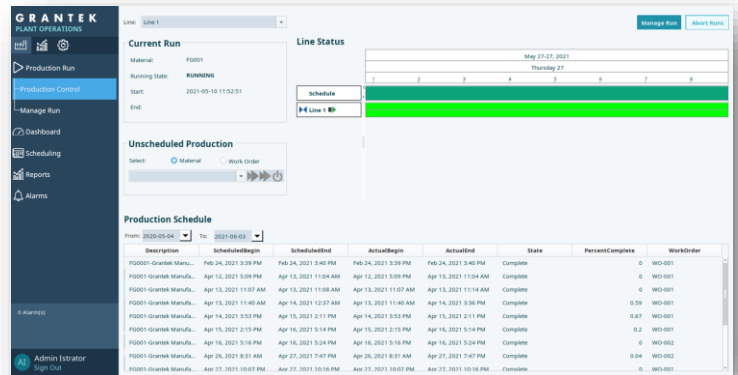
GRANTEK
PLANT OPERATIONS

Production Run
Production Control
Manage Run
Dashboard
Scheduling
Reports
Alarms

0 Alarm(s)

AI Admin Istrator
Sign Out

Line: Line 1

Manage Run
Abort Runs

Current Run
Material: FG001
Running State: RUNNING
Start: 2021-05-10 11:52:51
End:

Line Status
May 27-27, 2021
Thursday 27
1 2 3 4 5 6 7 8
Schedule
Line 1

Unscheduled Production
Select: Material Work Order

Production Schedule
From: 2020-05-04 To: 2021-06-03

| Description | ScheduledBegin | ScheduledEnd | ActualBegin | ActualEnd | State | PercentComplete | WorkOrder |
|---|---|---|---|---|---|---|---|
| FG0001-Grantek Manu... | Feb 24, 2021 3:39 PM | Feb 24, 2021 3:40 PM | Feb 24, 2021 3:39 PM | Feb 24, 2021 3:40 PM | Complete | 0 | WO-001 |
| FG0001-Grantek Manufa... | Apr 12, 2021 5:09 PM | Apr 13, 2021 11:04 AM | Apr 12, 2021 5:09 PM | Apr 13, 2021 11:04 AM | Complete | 0 | WO-001 |
| FG0001-Grantek Manufa... | Apr 13, 2021 11:07 AM | Apr 13, 2021 11:08 AM | Apr 13, 2021 11:07 AM | Apr 13, 2021 11:14 AM | Complete | 0 | WO-001 |
| FG0001-Grantek Manufa... | Apr 13, 2021 11:40 AM | Apr 14, 2021 12:37 AM | Apr 13, 2021 11:40 AM | Apr 14, 2021 3:36 PM | Complete | 0.59 | WO-001 |
| FG0001-Grantek Manufa... | Apr 14, 2021 3:53 PM | Apr 15, 2021 2:11 PM | Apr 14, 2021 3:53 PM | Apr 15, 2021 2:11 PM | Complete | 0.67 | WO-001 |
| FG0001-Grantek Manufa... | Apr 15, 2021 2:15 PM | Apr 16, 2021 5:14 PM | Apr 15, 2021 2:15 PM | Apr 16, 2021 5:14 PM | Complete | 0.2 | WO-001 |
| FG0001-Grantek Manufa... | Apr 16, 2021 5:16 PM | Apr 16, 2021 5:24 PM | Apr 16, 2021 5:16 PM | Apr 16, 2021 5:24 PM | Complete | 0 | WO-002 |
| FG0001-Grantek Manufa... | Apr 26, 2021 8:31 AM | Apr 27, 2021 7:47 PM | Apr 26, 2021 8:31 AM | Apr 27, 2021 7:47 PM | Complete | 0.04 | WO-002 |
| FG0001-Grantek Manufa... | Apr 27, 2021 10:07 PM | Apr 27, 2021 10:16 PM | Apr 27, 2021 10:07 PM | Apr 27, 2021 10:16 PM | Complete | 0 | WO-002 |